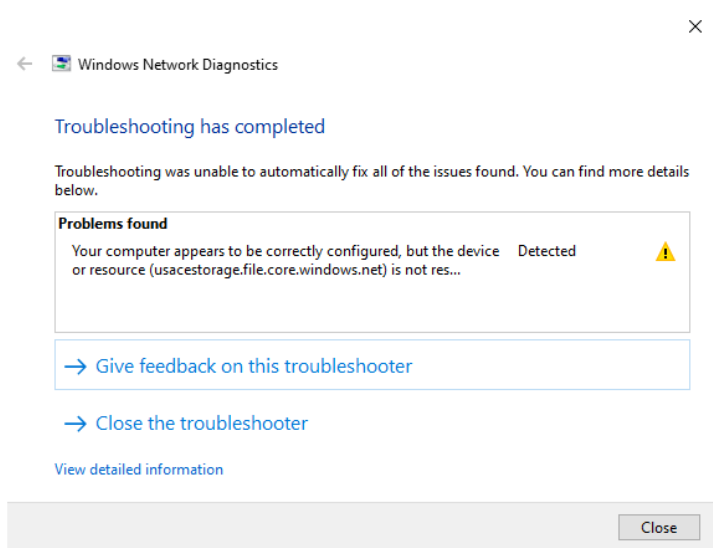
Windows Network Diagnostics

Troubleshooting has completed

Troubleshooting was unable to automatically fix all of the issues found. You can find more details below.

Problems found

Your computer appears to be correctly configured, but the device or resource (usacestorage.file.core.windows.net) is not res... Detected

→ Give feedback on this troubleshooter

→ Close the troubleshooter

View detailed information

Close